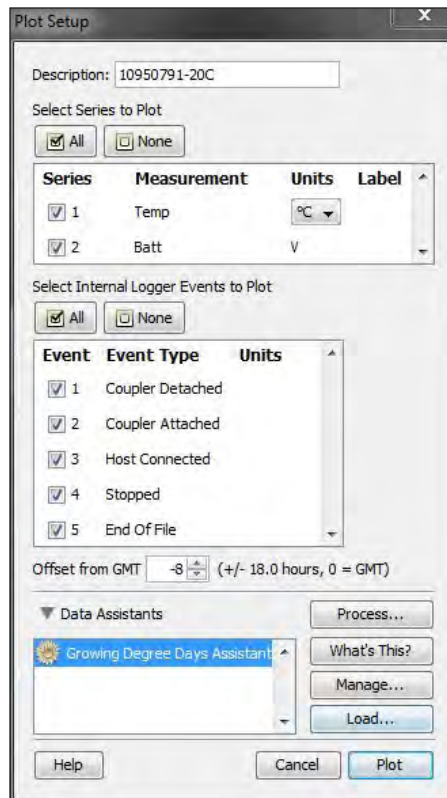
Plot Setup

Description: 10950791-20C

Select Series to Plot

All None

| Series | Measurement | Units | Label |
|---|---|---|---|
| 1 | Temp | °C | |
| 2 | Batt | V | |

Select Internal Logger Events to Plot

All None

| Event | Event Type | Units |
|---|---|---|
| 1 | Coupler Detached | |
| 2 | Coupler Attached | |
| 3 | Host Connected | |
| 4 | Stopped | |
| 5 | End Of File | |

Offset from GMT -8 (+/- 18.0 hours, 0 = GMT)

Data Assistants

Process...

Growing Degree Days Assistant

What's This?

Manage...

Load...

Help Cancel Plot